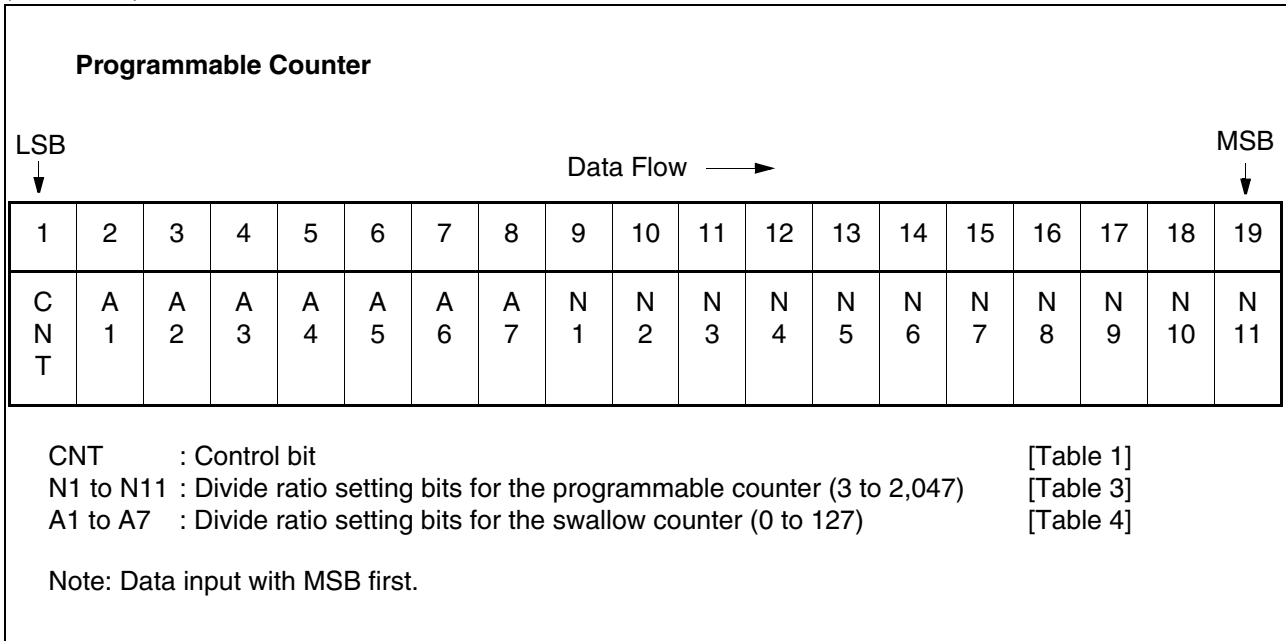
**Programmable Counter**

LSB

MSB

Data Flow

| 1 | 2 | 3 | 4 | 5 | 6 | 7 | 8 | 9 | 10 | 11 | 12 | 13 | 14 | 15 | 16 | 17 | 18 | 19 |
|---|---|---|---|---|---|---|---|---|---|---|---|---|---|---|---|---|---|---|
| C N T | A 1 | A 2 | A 3 | A 4 | A 5 | A 6 | A 7 | N 1 | N 2 | N 3 | N 4 | N 5 | N 6 | N 7 | N 8 | N 9 | N 10 | N 11 |

CNT : Control bit [Table 1]
N1 to N11 : Divide ratio setting bits for the programmable counter (3 to 2,047) [Table 3]
A1 to A7 : Divide ratio setting bits for the swallow counter (0 to 127) [Table 4]

Note: Data input with MSB first.